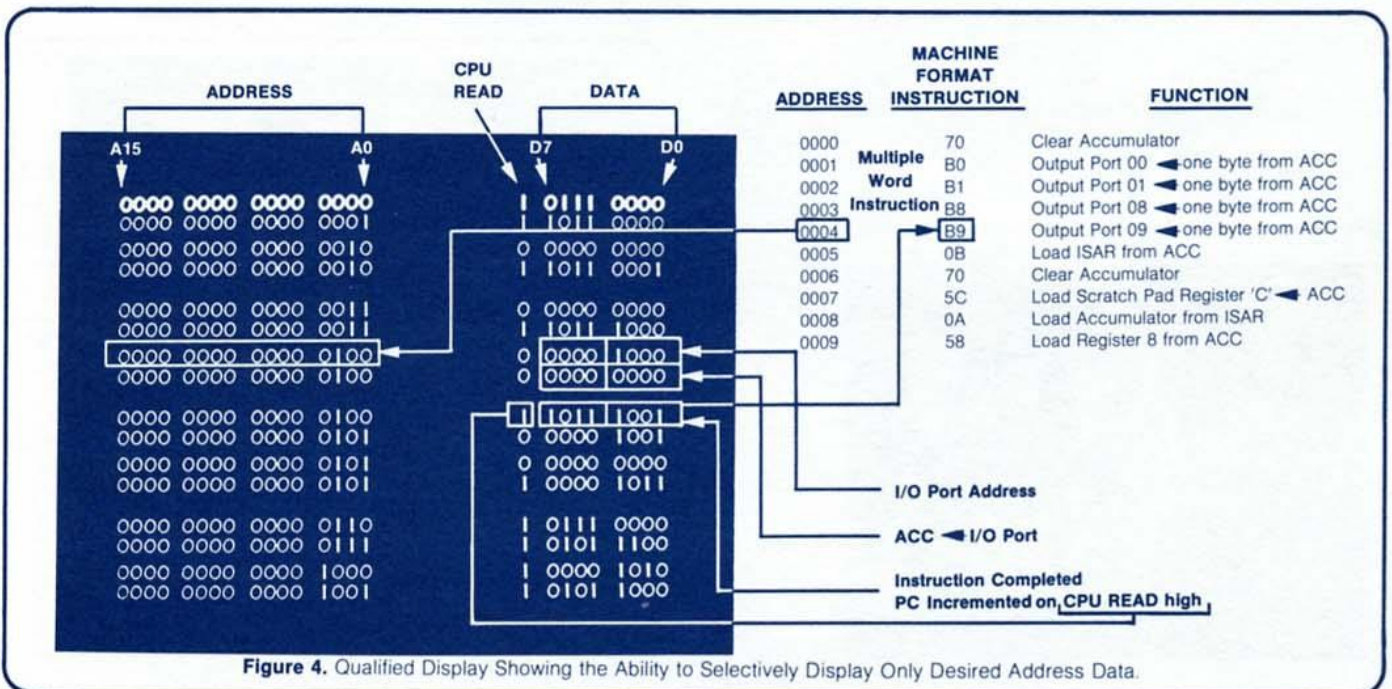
ADDRESS

CPU READ

DATA

A15 A0 D7 D0

| ADDRESS | | CPU READ | DATA | |
|---|---|---|---|---|
| 0000 0000 0000 0000 | | 1 | 0111 | 0000 |
| 0000 0000 0000 0001 | | 1 | 1011 | 0000 |
| 0000 0000 0000 0010 | | 0 | 0000 | 0000 |
| 0000 0000 0000 0010 | | 1 | 1011 | 0001 |
| 0000 0000 0000 0011 | | 0 | 0000 | 0000 |
| 0000 0000 0000 0011 | | 1 | 1011 | 1000 |
| 0000 0000 0000 0100 | | 0 | 0000 | 1000 |
| 0000 0000 0000 0100 | | 0 | 0000 | 0000 |
| 0000 0000 0000 0100 | | 1 | 1011 | 1001 |
| 0000 0000 0000 0101 | | 0 | 0000 | 1001 |
| 0000 0000 0000 0101 | | 0 | 0000 | 0000 |
| 0000 0000 0000 0101 | | 1 | 0000 | 1011 |
| 0000 0000 0000 0110 | | 1 | 0111 | 0000 |
| 0000 0000 0000 0111 | | 1 | 0101 | 1100 |
| 0000 0000 0000 1000 | | 1 | 0000 | 1010 |
| 0000 0000 0000 1001 | | 1 | 0101 | 1000 |

| ADDRESS | MACHINE FORMAT INSTRUCTION | FUNCTION |
|---|---|---|
| 0000 | 70 | Clear Accumulator |
| 0001 | B0 | Output Port 00 ◄ one byte from ACC |
| 0002 | B1 | Output Port 01 ◄ one byte from ACC |
| 0003 | B8 | Output Port 08 ◄ one byte from ACC |
| 0004 | B9 | Output Port 09 ◄ one byte from ACC |
| 0005 | 0B | Load ISAR from ACC |
| 0006 | 70 | Clear Accumulator |
| 0007 | 5C | Load Scratch Pad Register 'C' ◄ ACC |
| 0008 | 0A | Load Accumulator from ISAR |
| 0009 | 58 | Load Register 8 from ACC |

Multiple Word Instruction

I/O Port Address

ACC ◄ I/O Port

Instruction Completed
PC Incremented on CPU READ high

Figure 4. Qualified Display Showing the Ability to Selectively Display Only Desired Address Data.